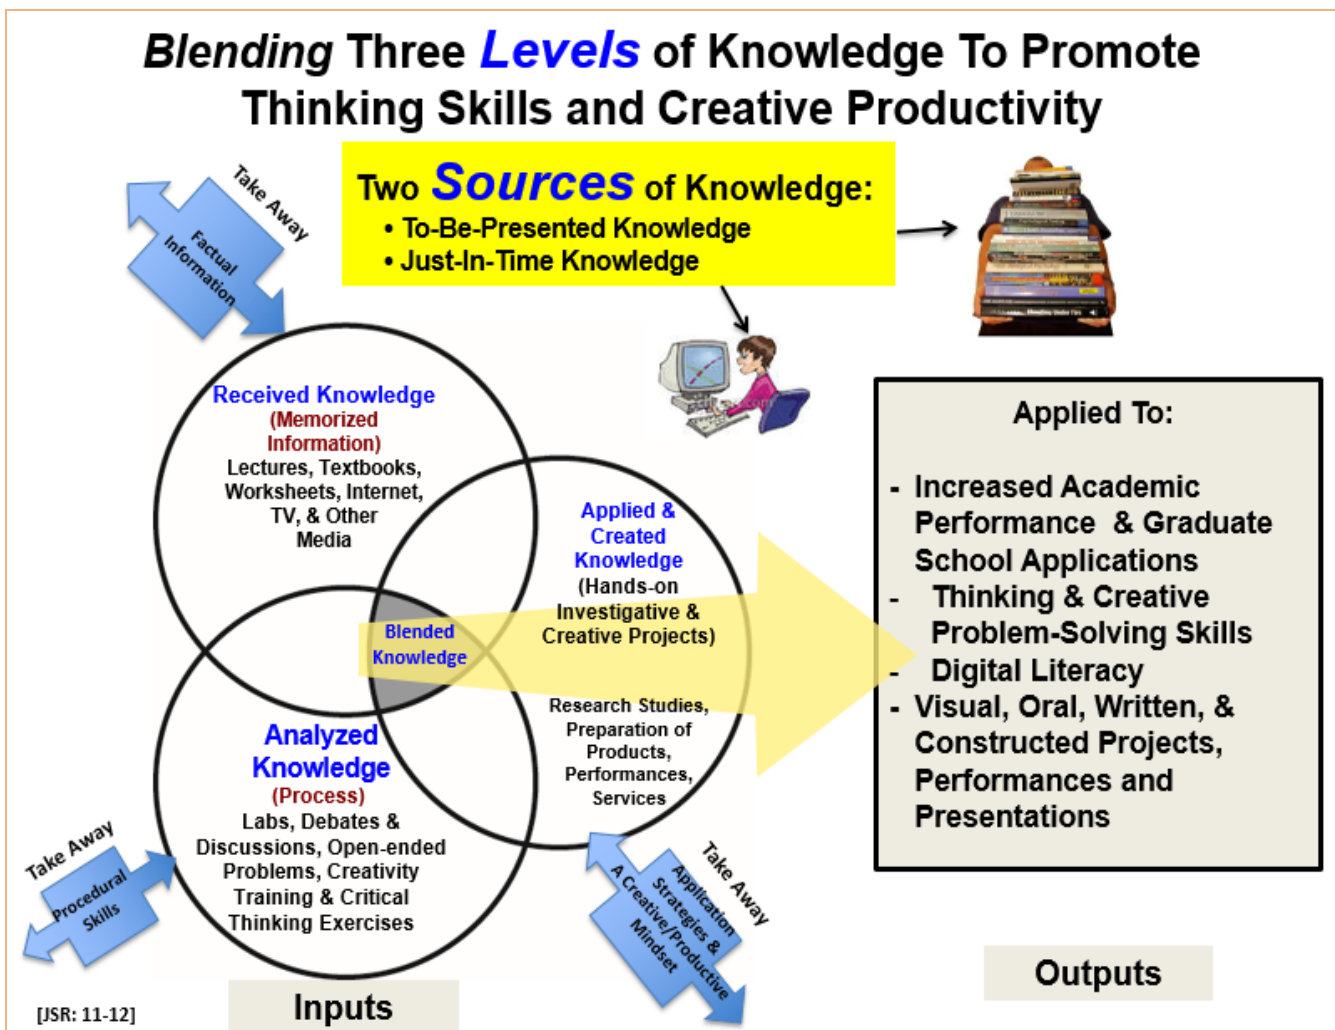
Blending Three Levels of Knowledge To Promote Thinking Skills and Creative Productivity

Two Sources of Knowledge:
• To-Be-Presented Knowledge
• Just-In-Time Knowledge

Take Away

Factual Information

Received Knowledge (Memorized Information) Lectures, Textbooks, Worksheets, Internet, TV, & Other Media

Applied & Created Knowledge (Hands-on Investigative & Creative Projects)

Blended Knowledge

Research Studies, Preparation of Products, Performances, Services

Analyzed Knowledge (Process) Labs, Debates & Discussions, Open-ended Problems, Creativity Training & Critical Thinking Exercises

Take Away

Procedural Skills

Take Away

Application Strategies & A Creative/Productive Mindset

Applied To:

- Increased Academic Performance & Graduate School Applications
- Thinking & Creative Problem-Solving Skills
- Digital Literacy
- Visual, Oral, Written, & Constructed Projects, Performances and Presentations

Outputs

[JSR: 11-12]

Inputs